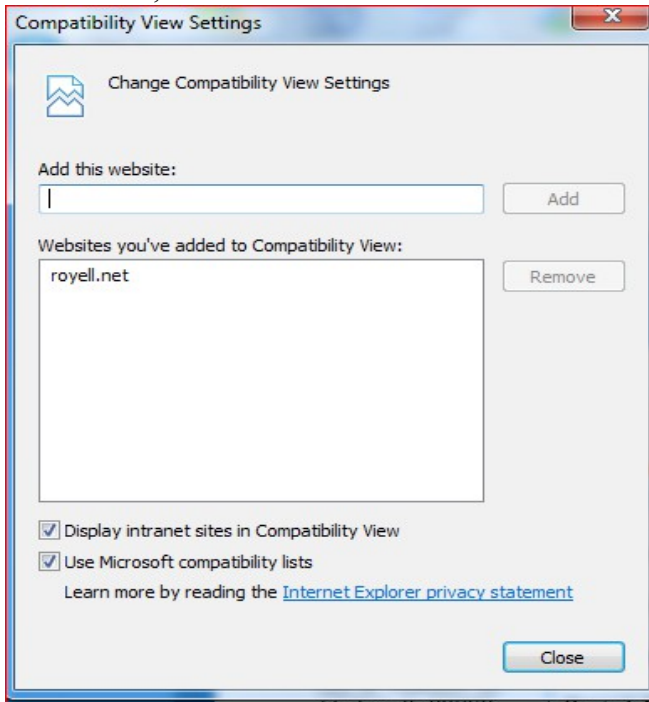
Compatibility View Settings

Change Compatibility View Settings

Add this website:

Add

Websites you've added to Compatibility View:

royell.net

Remove

Display intranet sites in Compatibility View

Use Microsoft compatibility lists

Learn more by reading the Internet Explorer privacy statement

Close